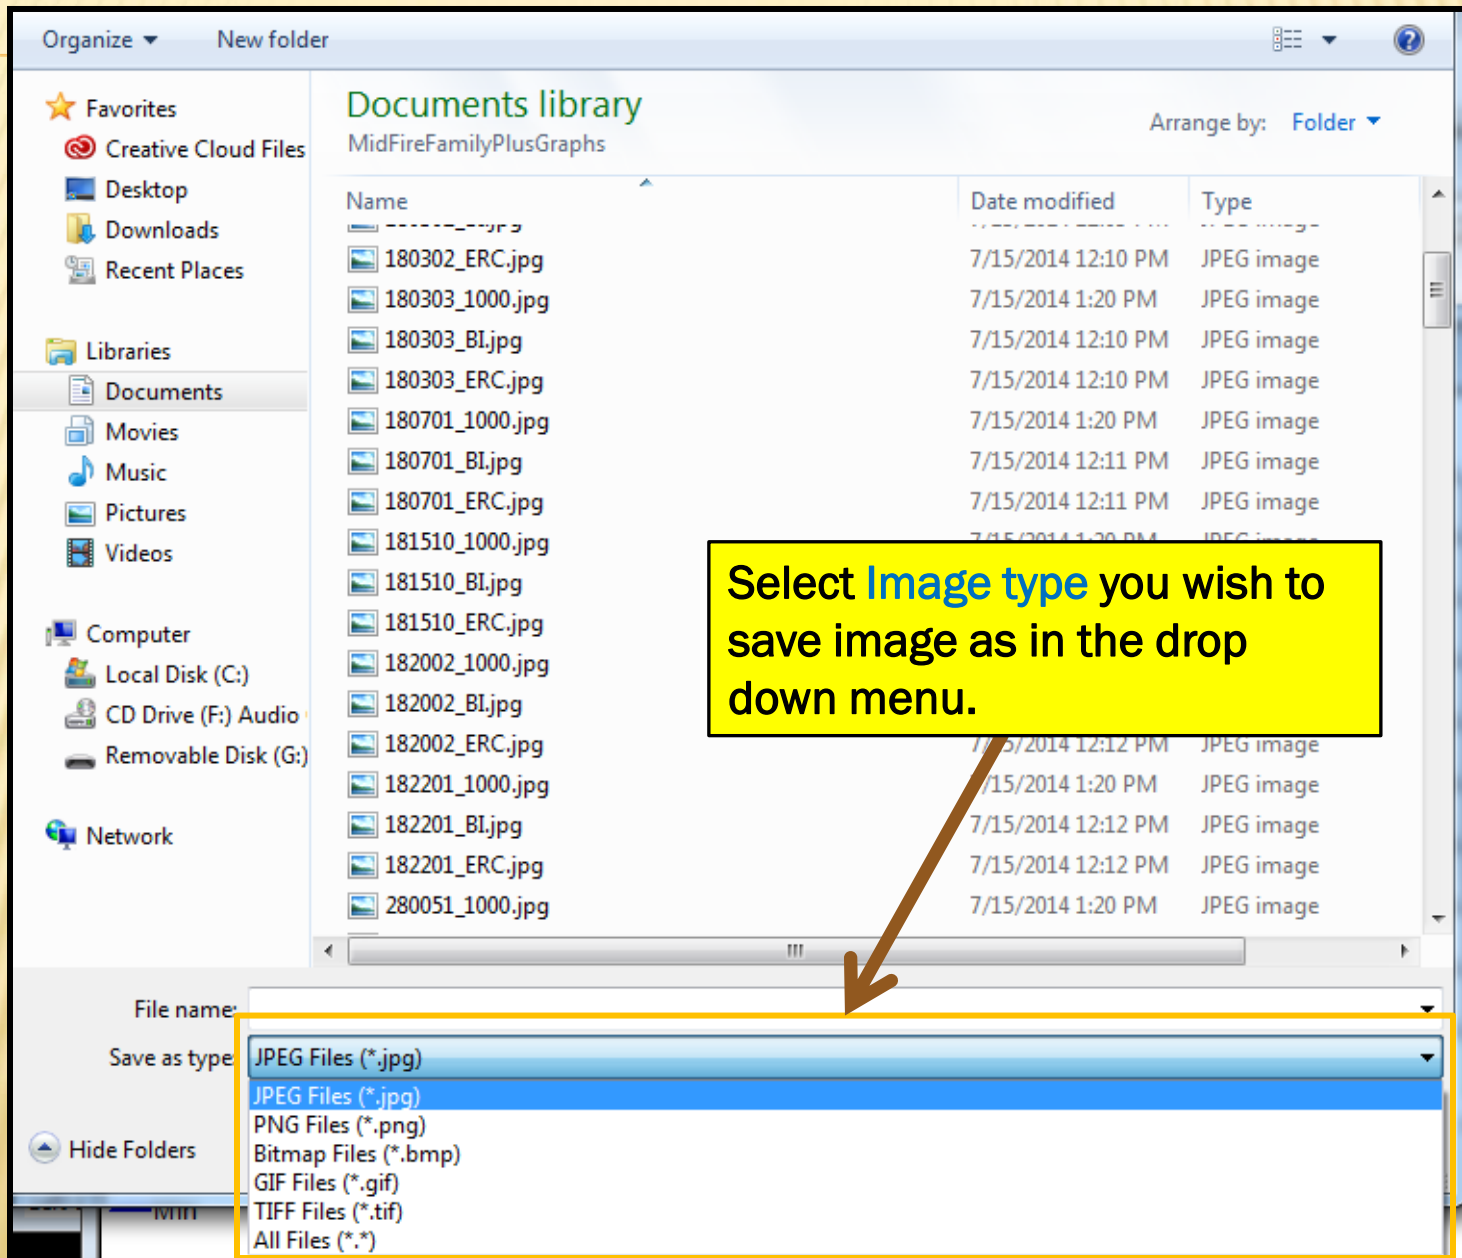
Organize ▾ New folder

Favorites
Creative Cloud Files
Desktop
Downloads
Recent Places

Libraries
Documents
Movies
Music
Pictures
Videos

Computer
Local Disk (C:)
CD Drive (F:) Audio
Removable Disk (G:)

Network

Documents library
MidFireFamilyPlusGraphs

Arrange by: Folder ▾

| Name | Date modified | Type |
|---|---|---|
| 180302_ERC.jpg | 7/15/2014 12:10 PM | JPEG image |
| 180303_1000.jpg | 7/15/2014 1:20 PM | JPEG image |
| 180303_BI.jpg | 7/15/2014 12:10 PM | JPEG image |
| 180303_ERC.jpg | 7/15/2014 12:10 PM | JPEG image |
| 180701_1000.jpg | 7/15/2014 1:20 PM | JPEG image |
| 180701_BI.jpg | 7/15/2014 12:11 PM | JPEG image |
| 180701_ERC.jpg | 7/15/2014 12:11 PM | JPEG image |
| 181510_1000.jpg | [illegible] | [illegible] |
| 181510_BI.jpg | | |
| 181510_ERC.jpg | | |
| 182002_1000.jpg | | |
| 182002_BI.jpg | | |
| 182002_ERC.jpg | 7/15/2014 12:12 PM | JPEG image |
| 182201_1000.jpg | 7/15/2014 1:20 PM | JPEG image |
| 182201_BI.jpg | 7/15/2014 12:12 PM | JPEG image |
| 182201_ERC.jpg | 7/15/2014 12:12 PM | JPEG image |
| 280051_1000.jpg | 7/15/2014 1:20 PM | JPEG image |

Select Image type you wish to save image as in the drop down menu.

File name:
Save as type: JPEG Files (*.jpg)
JPEG Files (*.jpg)
PNG Files (*.png)
Bitmap Files (*.bmp)
GIF Files (*.gif)
TIFF Files (*.tif)
All Files (*.*)

Hide Folders